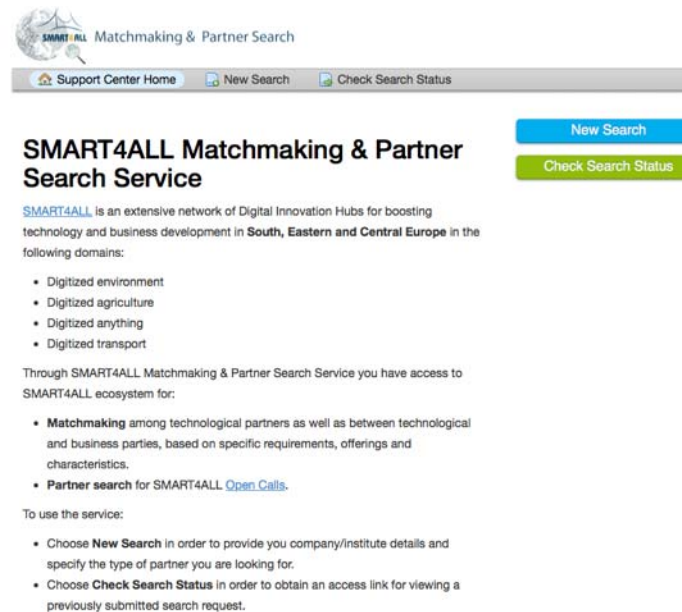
SMART4ALL Matchmaking & Partner Search

Support Center Home New Search Check Search Status

New Search

Check Search Status

SMART4ALL Matchmaking & Partner Search Service

SMART4ALL is an extensive network of Digital Innovation Hubs for boosting technology and business development in South, Eastern and Central Europe in the following domains:

- Digitized environment
- Digitized agriculture
- Digitized anything
- Digitized transport

Through SMART4ALL Matchmaking & Partner Search Service you have access to SMART4ALL ecosystem for:

- Matchmaking among technological partners as well as between technological and business parties, based on specific requirements, offerings and characteristics.
- Partner search for SMART4ALL Open Calls.

To use the service:

- Choose New Search in order to provide you company/institute details and specify the type of partner you are looking for.
- Choose Check Search Status in order to obtain an access link for viewing a previously submitted search request.